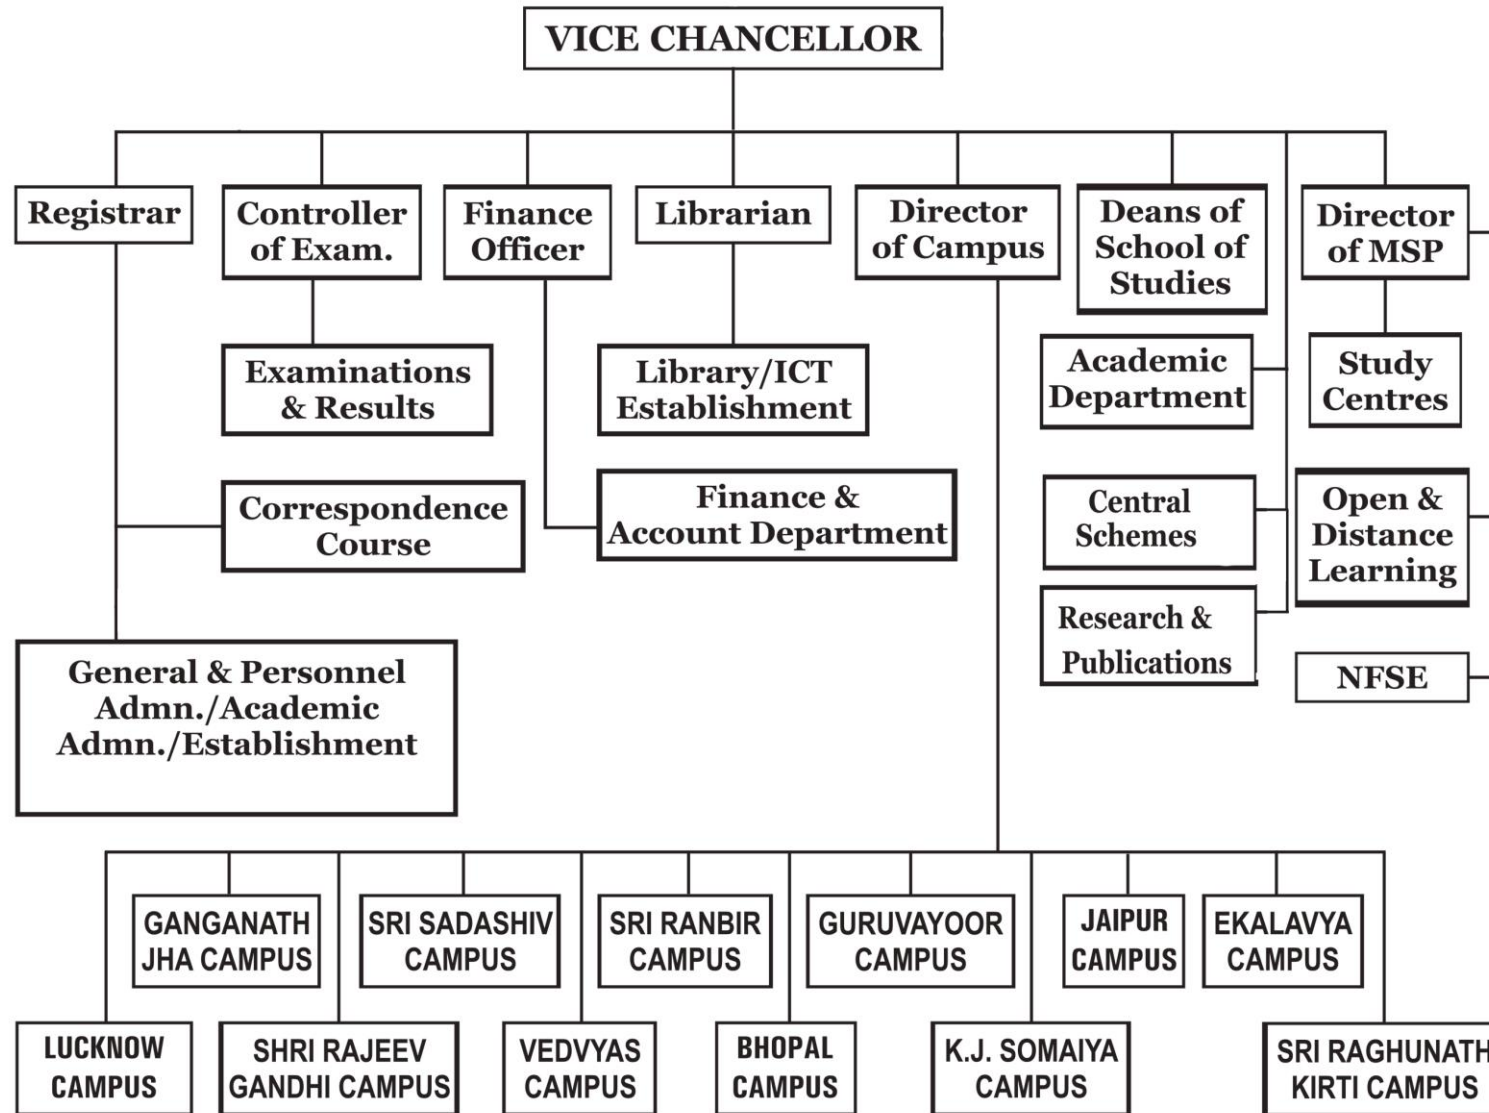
VICE CHANCELLOR

Registrar

Controller of Exam.

Finance Officer

Librarian

Director of Campus

Deans of School of Studies

Director of MSP

Examinations & Results

Library/ICT Establishment

Academic Department

Study Centres

Correspondence Course

Finance & Account Department

Central Schemes

Open & Distance Learning

Research & Publications

NFSE

General & Personnel Admn./Academic Admn./Establishment

GANGANATH JHA CAMPUS

SRI SADASHIV CAMPUS

SRI RANBIR CAMPUS

GURUVAYOOR CAMPUS

JAIPUR CAMPUS

EKALAVYA CAMPUS

LUCKNOW CAMPUS

SHRI RAJEEV GANDHI CAMPUS

VEDVYAS CAMPUS

BHOPAL CAMPUS

K.J. SOMAIYA CAMPUS

SRI RAGHUNATH KIRTI CAMPUS